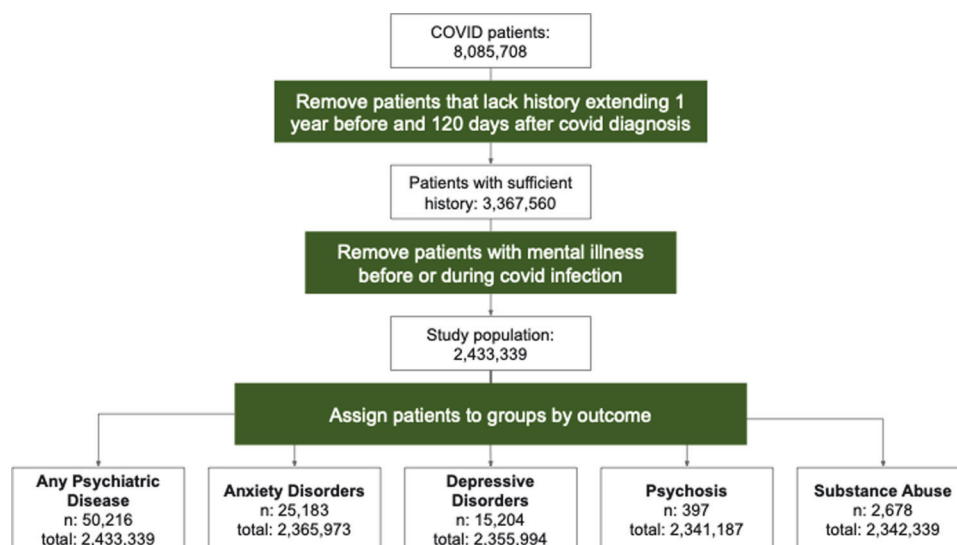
COVID patients: 8,085,708

Remove patients that lack history extending 1 year before and 120 days after covid diagnosis

Patients with sufficient history: 3,367,560

Remove patients with mental illness before or during covid infection

Study population: 2,433,339

Assign patients to groups by outcome

Any Psychiatric Disease
n: 50,216
total: 2,433,339

Anxiety Disorders
n: 25,183
total: 2,365,973

Depressive Disorders
n: 15,204
total: 2,355,994

Psychosis
n: 397
total: 2,341,187

Substance Abuse
n: 2,678
total: 2,342,339